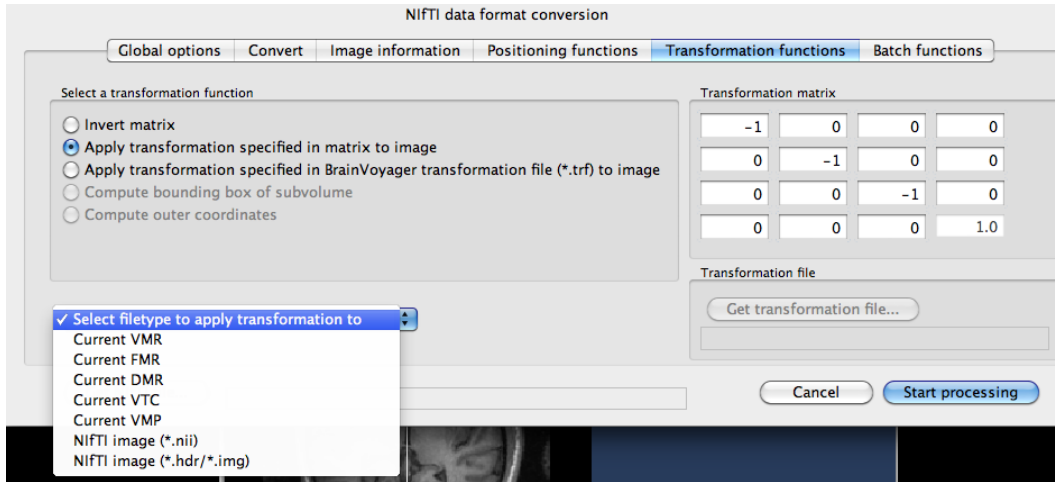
NIfTI data format conversion

Global options | Convert | Image information | Positioning functions | Transformation functions | Batch functions

Select a transformation function

Invert matrix
Apply transformation specified in matrix to image
Apply transformation specified in BrainVoyager transformation file (*.trf) to image
Compute bounding box of subvolume
Compute outer coordinates

Transformation matrix

| -1 | 0 | 0 | 0 |
|---|---|---|---|
| 0 | -1 | 0 | 0 |
| 0 | 0 | -1 | 0 |
| 0 | 0 | 0 | 1.0 |

Transformation file

Get transformation file...

✓ Select filetype to apply transformation to
Current VMR
Current FMR
Current DMR
Current VTC
Current VMP
NIfTI image (*.nii)
NIfTI image (*.hdr/*.img)

Cancel
Start processing